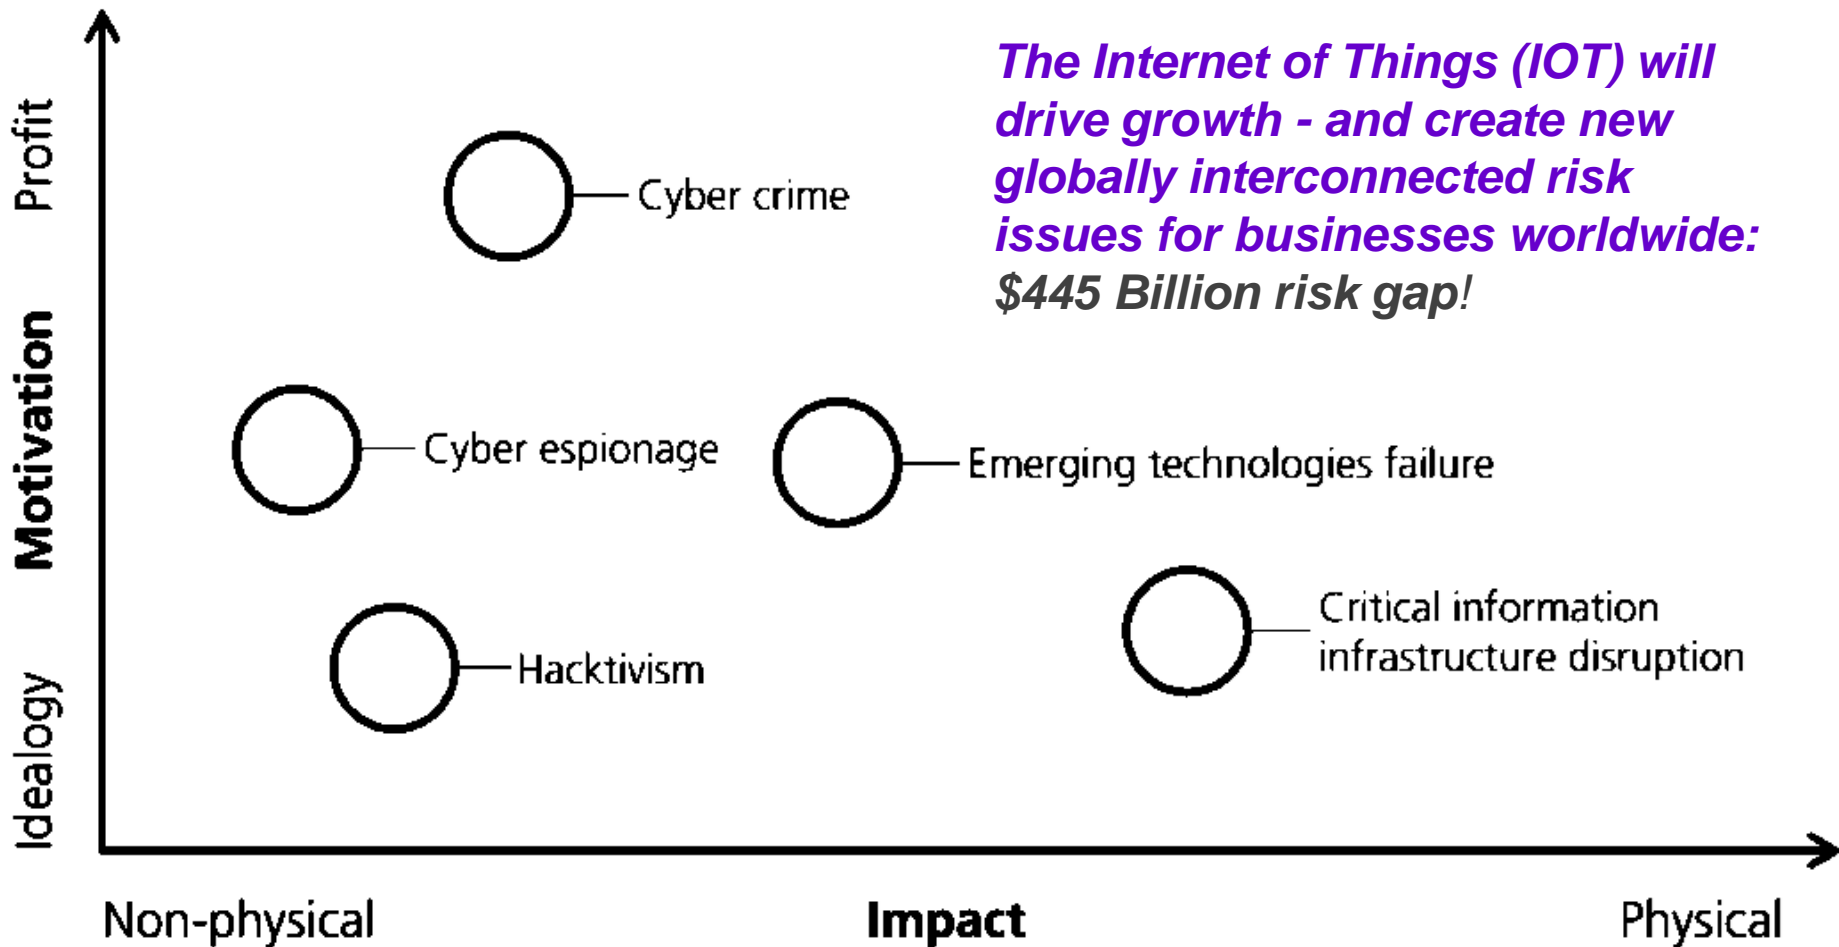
The Internet of Things (IOT) will drive growth - and create new globally interconnected risk issues for businesses worldwide: $445 Billion risk gap!

Profit

Motivation

Ideology

Cyber crime

Cyber espionage

Emerging technologies failure

Hacktivism

Critical information infrastructure disruption

Non-physical

Impact

Physical